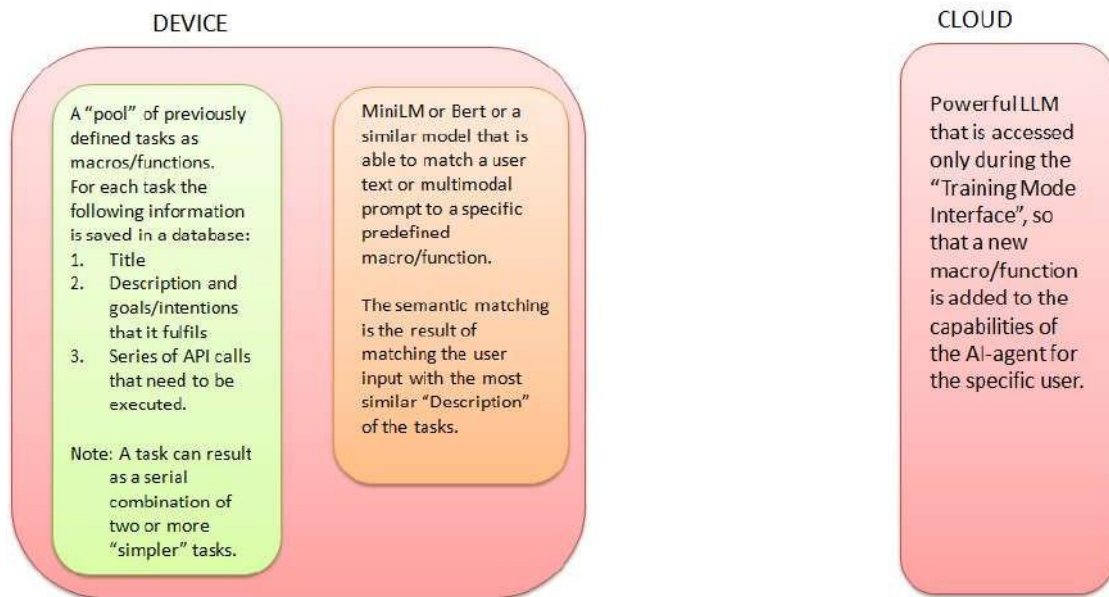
DEVICE

A “pool” of previously defined tasks as macros/functions.
For each task the following information is saved in a database:
1. Title
2. Description and goals/intentions that it fulfils
3. Series of API calls that need to be executed.

Note: A task can result as a serial combination of two or more “simpler” tasks.

MiniLM or Bert or a similar model that is able to match a user text or multimodal prompt to a specific predefined macro/function.

The semantic matching is the result of matching the user input with the most similar “Description” of the tasks.

CLOUD

Powerful LLM that is accessed only during the “Training Mode Interface”, so that a new macro/function is added to the capabilities of the AI-agent for the specific user.